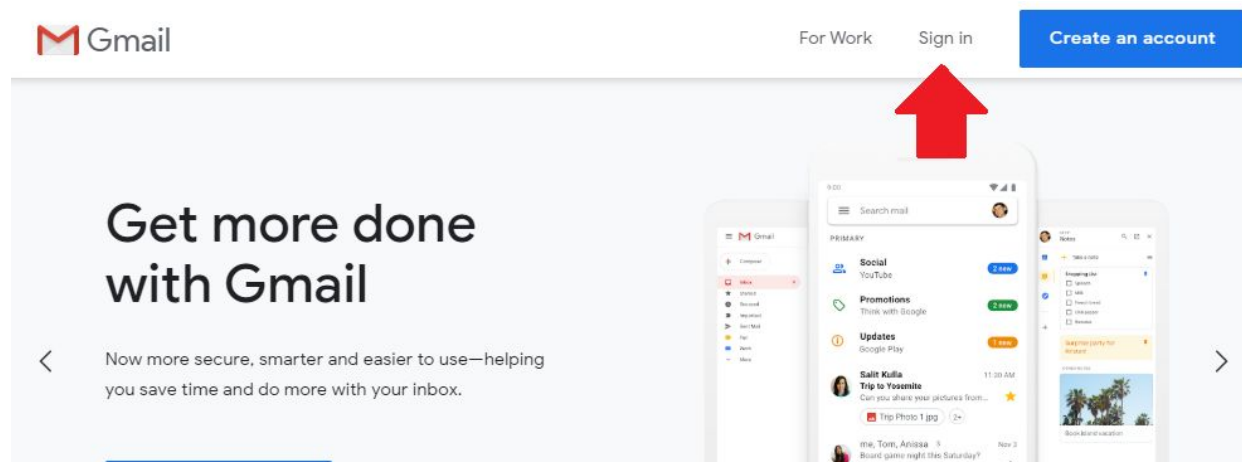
Gmail

For Work Sign in Create an account

Get more done with Gmail

Now more secure, smarter and easier to use—helping you save time and do more with your inbox.

Search mail

PRIMARY

Social
YouTube
2 new

Promotions
Think with Google
2 new

Updates
Google Play
1 new

Salit Kulla 11:30 AM
Trip to Yosemite
Can you share your pictures from...
Trip Photo 1.jpg 2+

me, Tom, Anissa 3 Nov 3
Board game night this Saturday?

Gmail
Compose
Inbox
Starred
Snoozed
Important
Sent Mail
Tips
Drafts
More

Notes
Take a note
Shopping list
Book island vacation